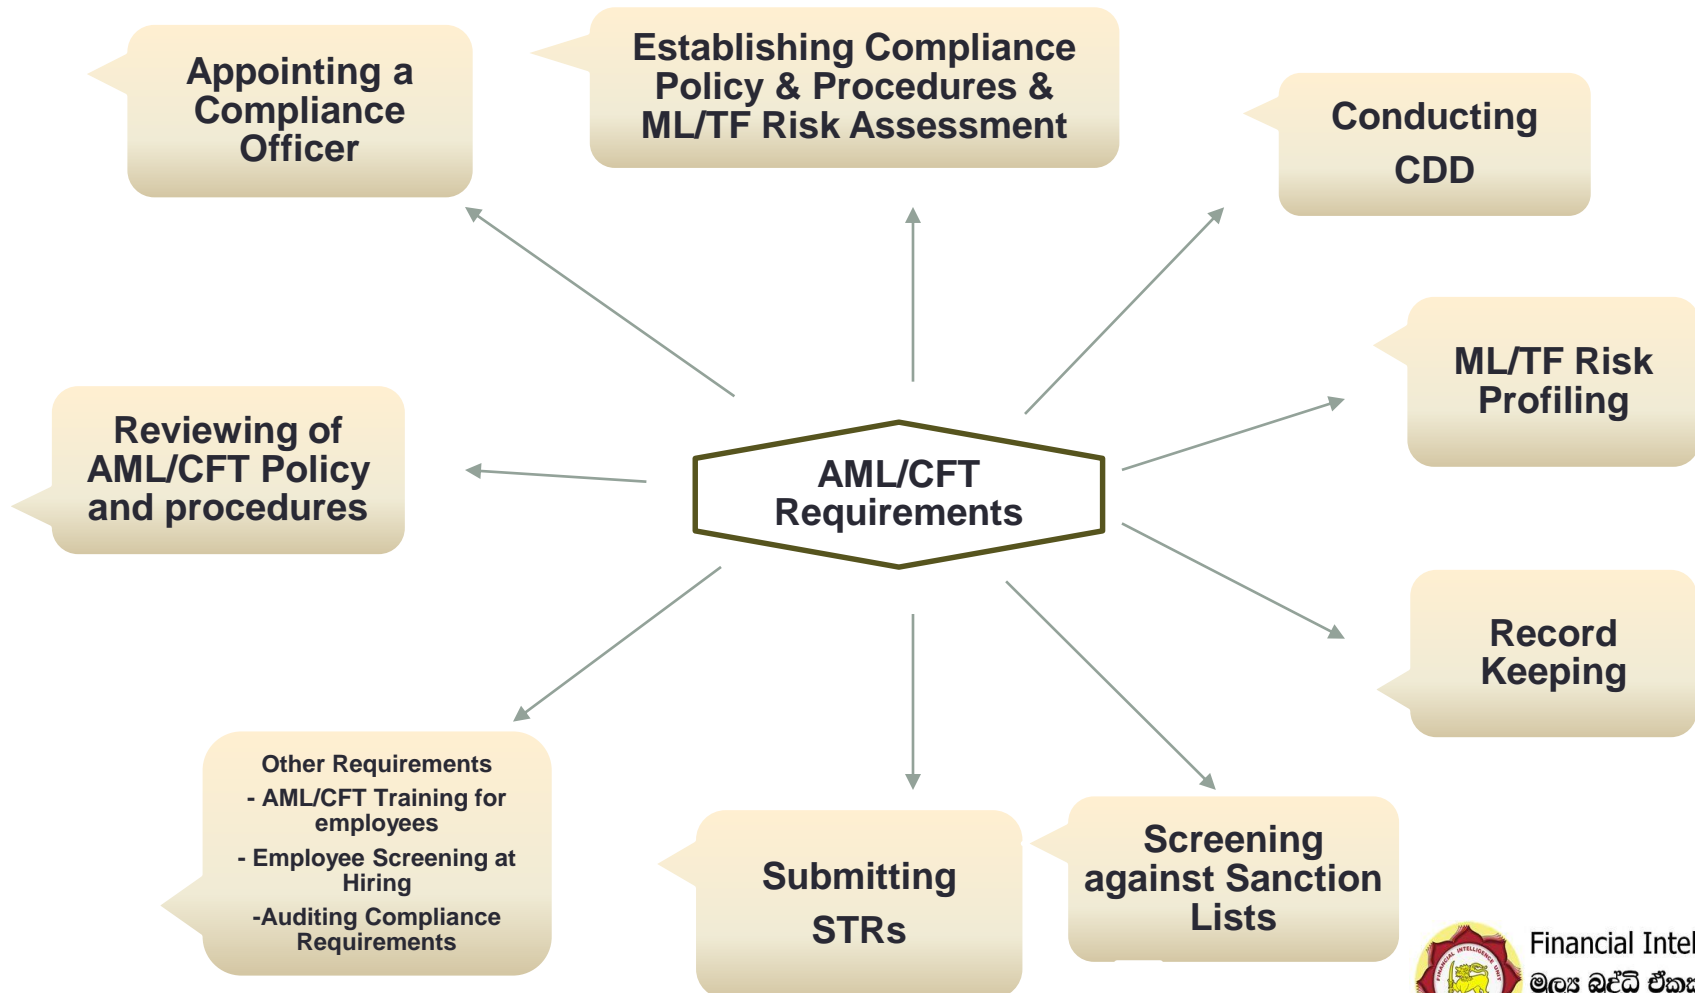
Appointing a Compliance Officer

Establishing Compliance Policy & Procedures & ML/TF Risk Assessment

Conducting CDD

ML/TF Risk Profiling

Reviewing of AML/CFT Policy and procedures

AML/CFT Requirements

Record Keeping

Other Requirements
- AML/CFT Training for employees
- Employee Screening at Hiring
-Auditing Compliance Requirements

Submitting STRs

Screening against Sanction Lists

Financial Intel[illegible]
මූල්‍ය බුද්ධි ඒකක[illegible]